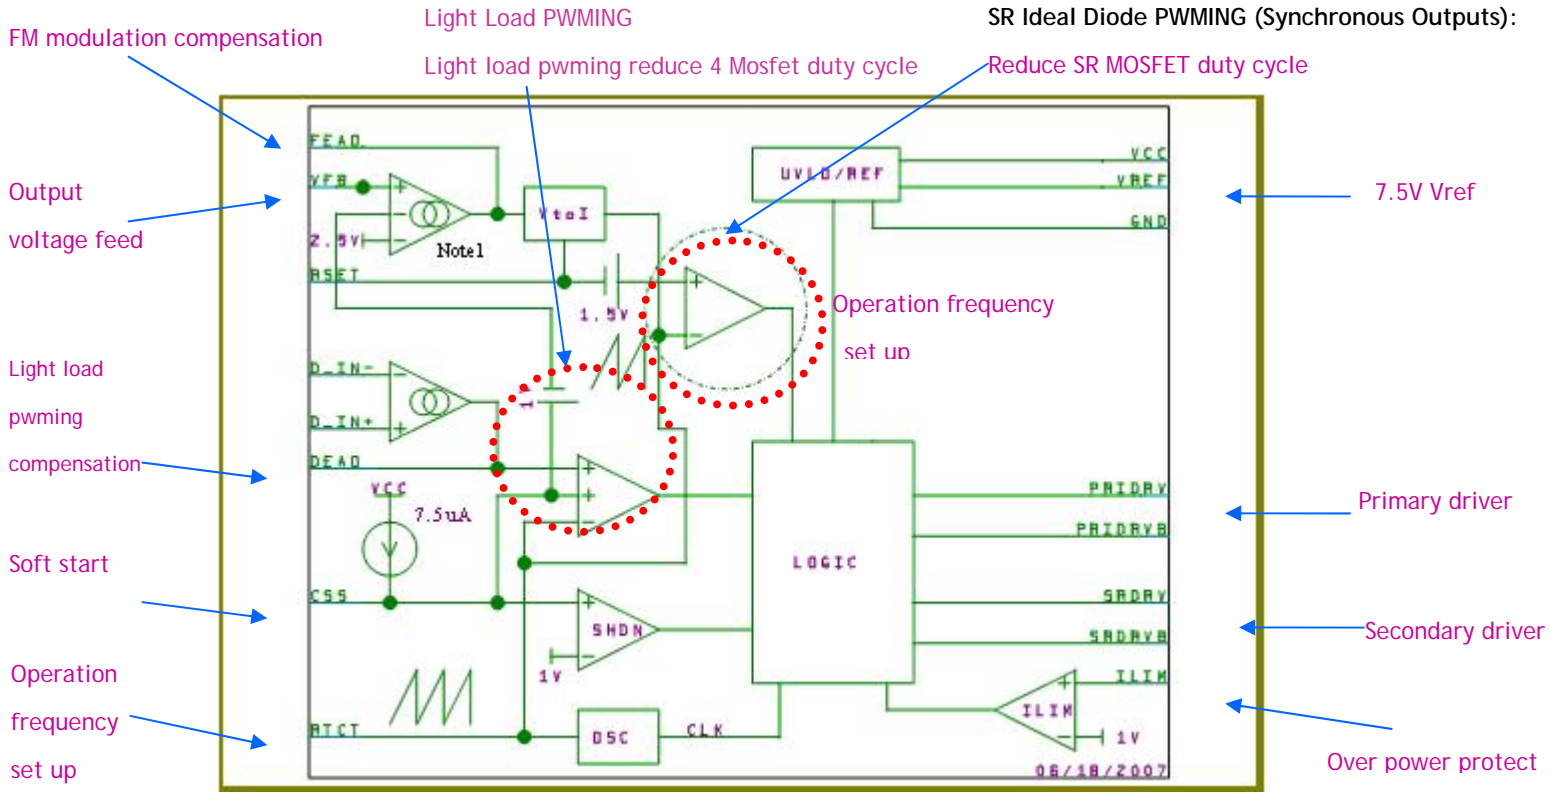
Light Load PWMING

Light load pwming reduce 4 Mosfet duty cycle

SR Ideal Diode PWMING (Synchronous Outputs):

Reduce SR MOSFET duty cycle

FM modulation compensation

Output voltage feed

Light load pwming compensation

Soft start

Operation frequency set up

FEAO

VFB

2.5V

RSET

D_IN-

D_IN+

DEAD

VCC

7.5uA

CSS

RTCT

Note1

VtoI

1.5V

SHDN

1V

OSC

CLK

UVLO/REF

VCC

VREF

GND

LOGIC

PRIDRV

PRIDRVB

SRDRV

SRDRVB

ILIM

ILIM

1V

06/18/2007

Operation frequency set up

7.5V Vref

Primary driver

Secondary driver

Over power protect